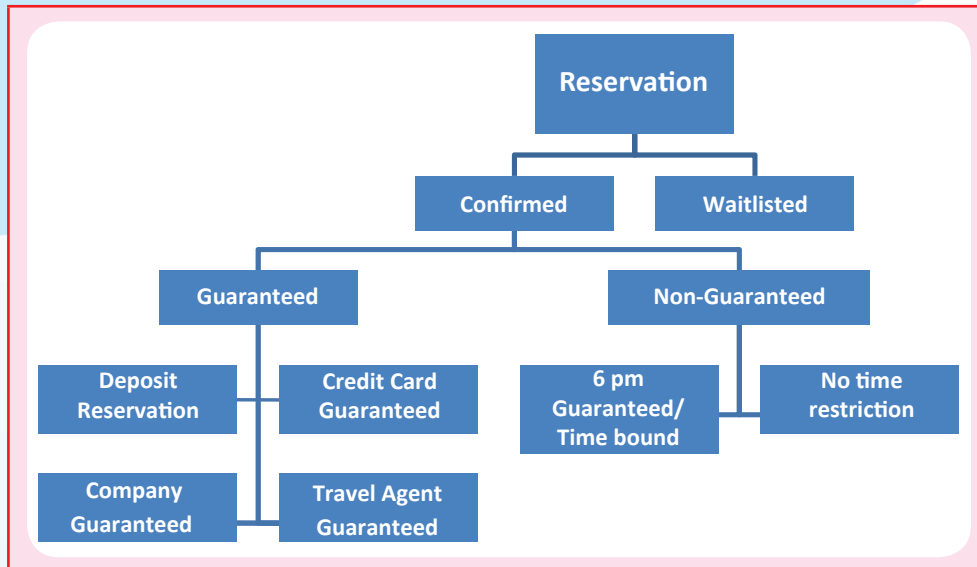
Reservation

Confirmed

Waitlisted

Guaranteed

Non-Guaranteed

Deposit Reservation

Credit Card Guaranteed

6 pm Guaranteed/ Time bound

No time restriction

Company Guaranteed

Travel Agent Guaranteed